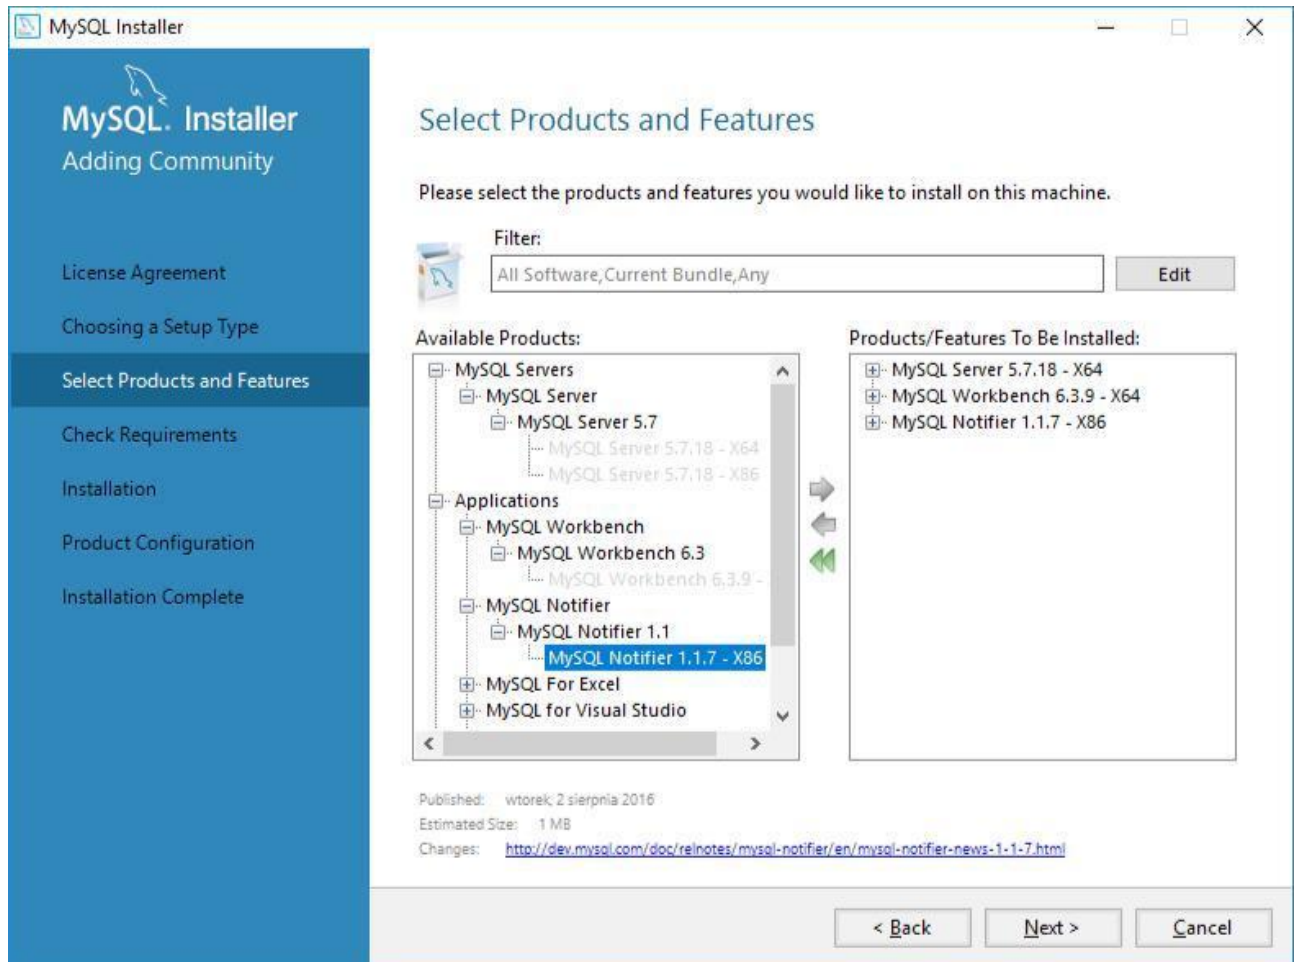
MySQL Installer

MySQL. Installer
Adding Community

License Agreement
Choosing a Setup Type
Select Products and Features
Check Requirements
Installation
Product Configuration
Installation Complete

Select Products and Features

Please select the products and features you would like to install on this machine.

Filter:
All Software,Current Bundle,Any
Edit

Available Products:
MySQL Servers
MySQL Server
MySQL Server 5.7
MySQL Server 5.7.18 - X64
MySQL Server 5.7.18 - X86
Applications
MySQL Workbench
MySQL Workbench 6.3
MySQL Workbench 6.3.9 -
MySQL Notifier
MySQL Notifier 1.1
MySQL Notifier 1.1.7 - X86
MySQL For Excel
MySQL for Visual Studio

Products/Features To Be Installed:
MySQL Server 5.7.18 - X64
MySQL Workbench 6.3.9 - X64
MySQL Notifier 1.1.7 - X86

Published: wtorek, 2 sierpnia 2016
Estimated Size: 1 MB
Changes: http://dev.mysql.com/doc/relnotes/mysql-notifier/en/mysql-notifier-news-1-1-7.html

< Back
Next >
Cancel